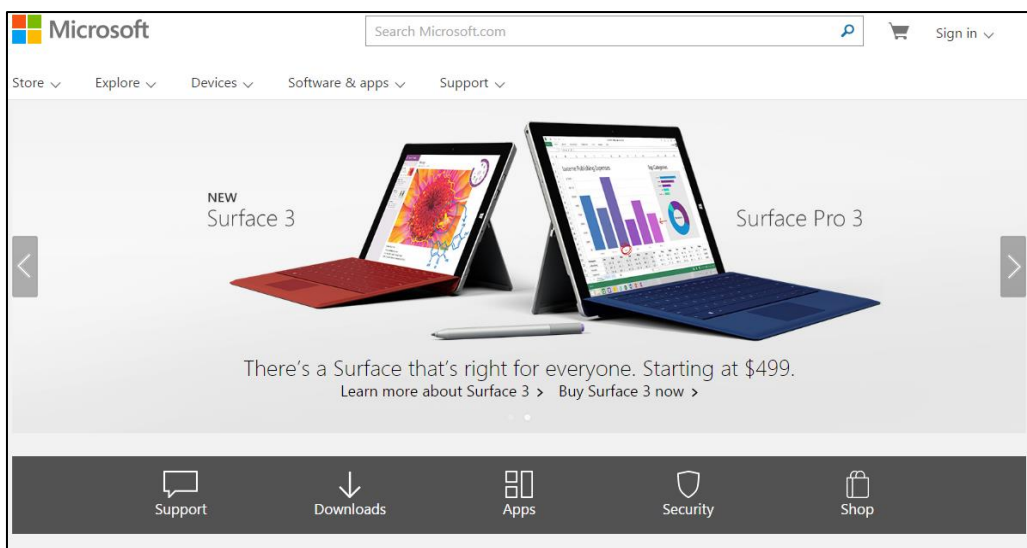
Microsoft

Search Microsoft.com

Sign in

Store Explore Devices Software & apps Support

NEW
Surface 3

Surface Pro 3

There's a Surface that's right for everyone. Starting at $499.
Learn more about Surface 3 > Buy Surface 3 now >

Support Downloads Apps Security Shop